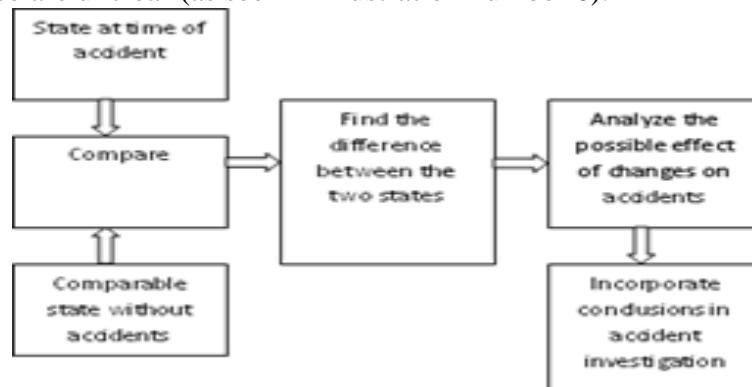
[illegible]

State at time of accident

Compare

Comparable state without accidents

Find the difference between the two states

Analyze the possible effect of changes on accidents

Incorporate conclusions in accident investigation